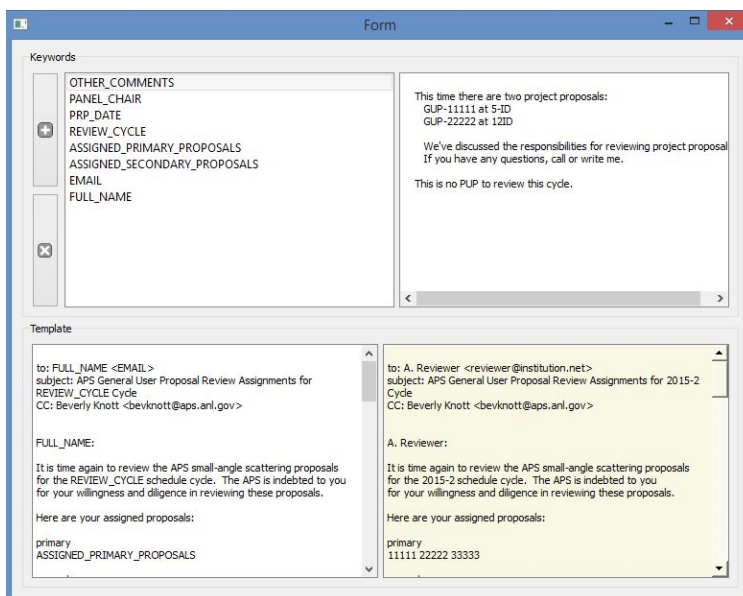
Form

Keywords

OTHER_COMMENTS
PANEL_CHAIR
PRP_DATE
REVIEW_CYCLE
ASSIGNED_PRIMARY_PROPOSALS
ASSIGNED_SECONDARY_PROPOSALS
EMAIL
FULL_NAME

This time there are two project proposals:
GUP-11111 at 5-ID
GUP-22222 at 12ID

We've discussed the responsibilities for reviewing project proposal
If you have any questions, call or write me.

This is no PUP to review this cycle.

Template

to: FULL_NAME <EMAIL>
subject: APS General User Proposal Review Assignments for REVIEW_CYCLE Cycle
CC: Beverly Knott <bevknott@aps.anl.gov>

FULL_NAME:

It is time again to review the APS small-angle scattering proposals for the REVIEW_CYCLE schedule cycle. The APS is indebted to you for your willingness and diligence in reviewing these proposals.

Here are your assigned proposals:

primary
ASSIGNED_PRIMARY_PROPOSALS

to: A. Reviewer <reviewer@institution.net>
subject: APS General User Proposal Review Assignments for 2015-2 Cycle
CC: Beverly Knott <bevknott@aps.anl.gov>

A. Reviewer:

It is time again to review the APS small-angle scattering proposals for the 2015-2 schedule cycle. The APS is indebted to you for your willingness and diligence in reviewing these proposals.

Here are your assigned proposals:

primary
11111 22222 33333